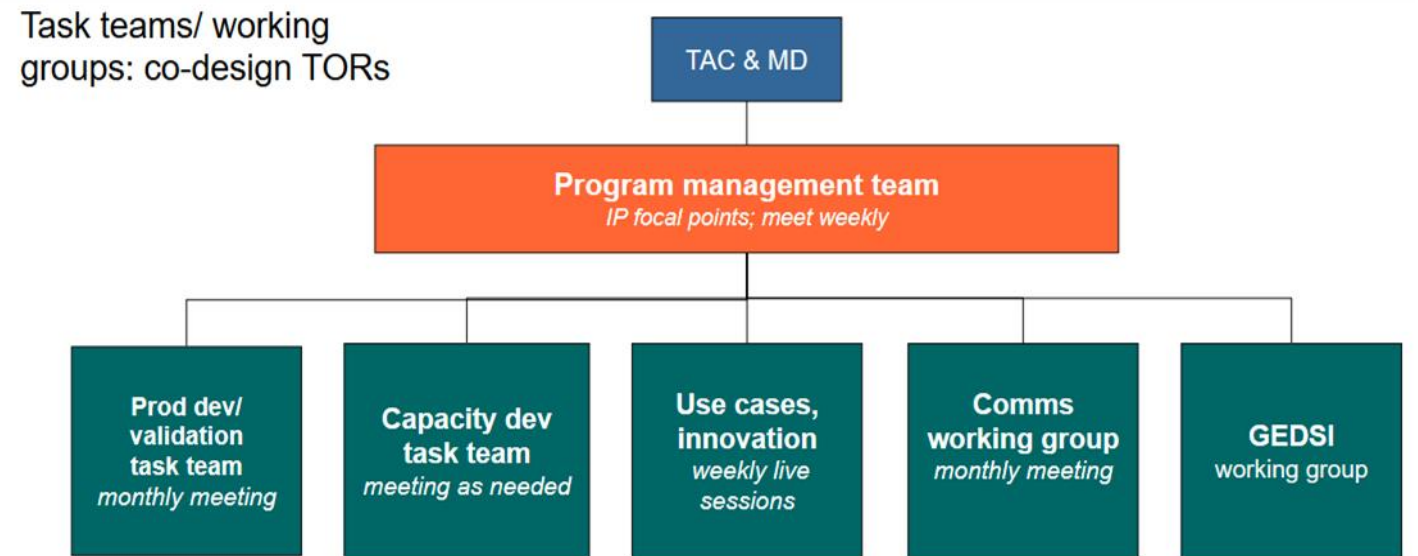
Task teams/ working groups: co-design TORs

TAC & MD

Program management team
IP focal points; meet weekly

Prod dev/ validation task team
monthly meeting

Capacity dev task team
meeting as needed

Use cases, innovation
weekly live sessions

Comms working group
monthly meeting

GEDSI
working group